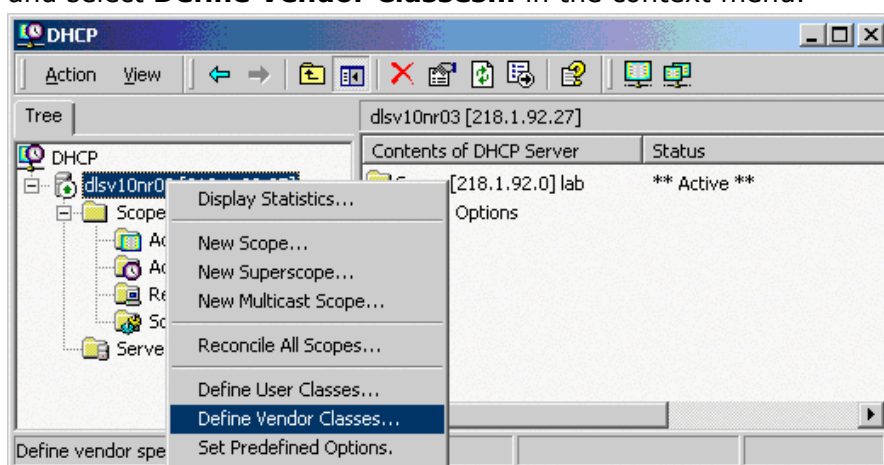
and select Define Vendor Classes... in the context menu.

DHCP

Action View

Tree

dlsv10nr03 [218.1.92.27]

DHCP
dlsv10nr0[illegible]
Scope
Ac
Ac
Re
Sc
Serve

Contents of DHCP Server | Status
S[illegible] [218.1.92.0] lab | ** Active **
Options

Display Statistics...
New Scope...
New Superscope...
New Multicast Scope...
Reconcile All Scopes...
Define User Classes...
Define Vendor Classes...
Set Predefined Options.

Define vendor spe